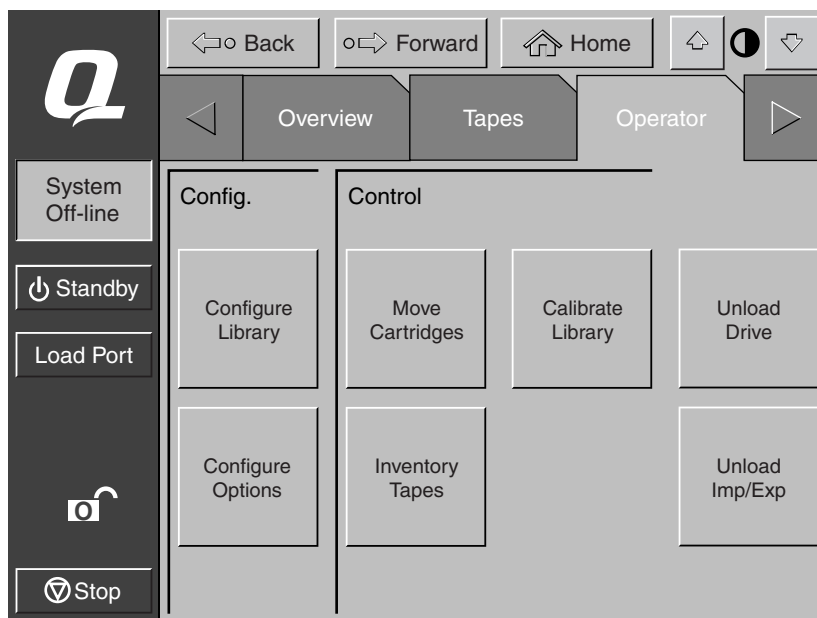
Back
Forward
Home

System Off-line
Standby
Load Port
O
Stop

Overview
Tapes
Operator

Config.
Configure Library
Configure Options

Control
Move Cartridges
Calibrate Library
Unload Drive
Inventory Tapes
Unload Imp/Exp